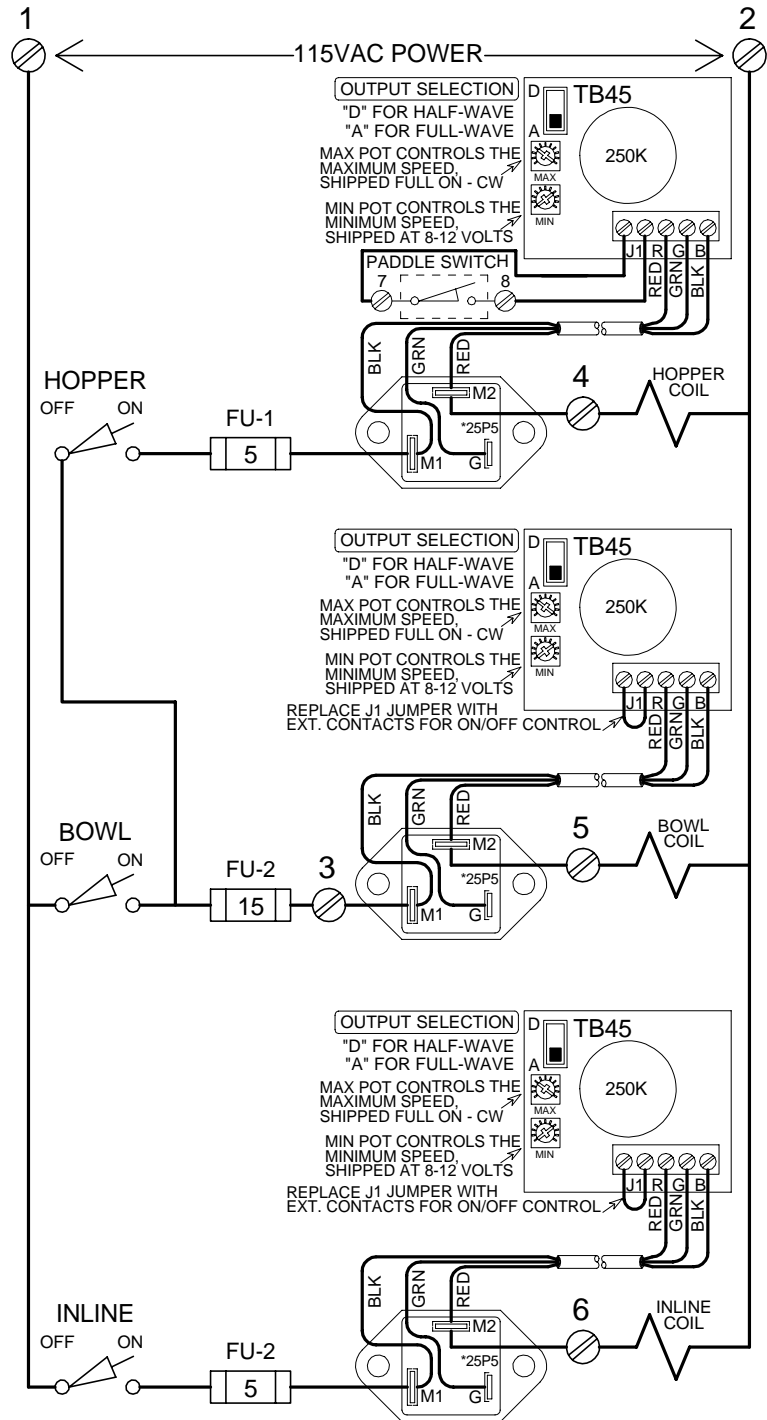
1

115VAC POWER

2

OUTPUT SELECTION
"D" FOR HALF-WAVE
"A" FOR FULL-WAVE
MAX POT CONTROLS THE MAXIMUM SPEED, SHIPPED FULL ON - CW
MIN POT CONTROLS THE MINIMUM SPEED, SHIPPED AT 8-12 VOLTS

D
A
MAX
MIN
TB45
250K
J1 R G B
RED GRN BLK

PADDLE SWITCH
7 8

BLK GRN RED
M2
4
HOPPER COIL

HOPPER
OFF ON
FU-1
5
*25P5
M1
G

OUTPUT SELECTION
"D" FOR HALF-WAVE
"A" FOR FULL-WAVE
MAX POT CONTROLS THE MAXIMUM SPEED, SHIPPED FULL ON - CW
MIN POT CONTROLS THE MINIMUM SPEED, SHIPPED AT 8-12 VOLTS
REPLACE J1 JUMPER WITH EXT. CONTACTS FOR ON/OFF CONTROL

D
A
MAX
MIN
TB45
250K
J1 R G B
RED GRN BLK

BLK GRN RED
M2
5
BOWL COIL

BOWL
OFF ON
FU-2
15
3
*25P5
M1
G

OUTPUT SELECTION
"D" FOR HALF-WAVE
"A" FOR FULL-WAVE
MAX POT CONTROLS THE MAXIMUM SPEED, SHIPPED FULL ON - CW
MIN POT CONTROLS THE MINIMUM SPEED, SHIPPED AT 8-12 VOLTS
REPLACE J1 JUMPER WITH EXT. CONTACTS FOR ON/OFF CONTROL

D
A
MAX
MIN
TB45
250K
J1 R G B
RED GRN BLK

BLK GRN RED
M2
6
INLINE COIL

INLINE
OFF ON
FU-2
5
*25P5
M1
G